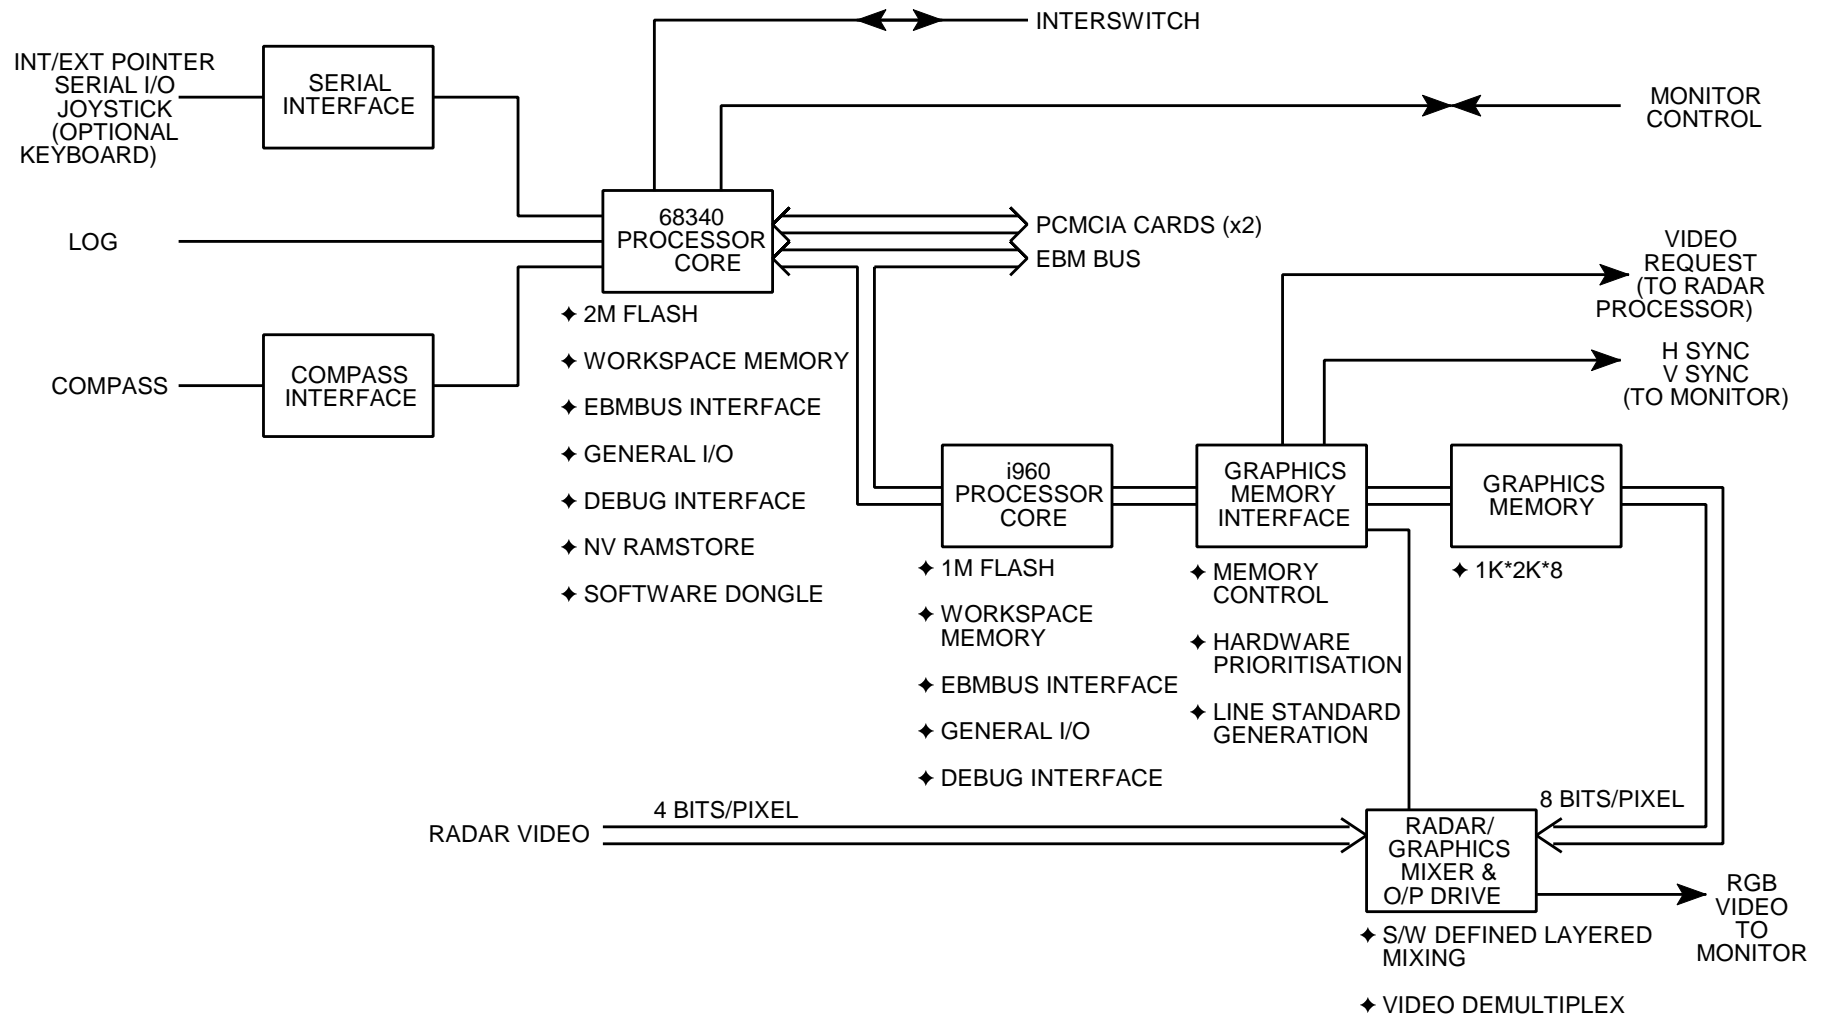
INTERSWITCH

INT/EXT POINTER
SERIAL I/O
JOYSTICK
(OPTIONAL
KEYBOARD)

SERIAL
INTERFACE

MONITOR
CONTROL

LOG

68340
PROCESSOR
CORE

PCMCIA CARDS (x2)
EBM BUS

VIDEO
REQUEST
(TO RADAR
PROCESSOR)

✦ 2M FLASH
✦ WORKSPACE MEMORY
✦ EBMBUS INTERFACE
✦ GENERAL I/O
✦ DEBUG INTERFACE
✦ NV RAMSTORE
✦ SOFTWARE DONGLE

H SYNC
V SYNC
(TO MONITOR)

COMPASS

COMPASS
INTERFACE

i960
PROCESSOR
CORE

GRAPHICS
MEMORY
INTERFACE

GRAPHICS
MEMORY

✦ 1M FLASH
✦ WORKSPACE
MEMORY
✦ EBMBUS INTERFACE
✦ GENERAL I/O
✦ DEBUG INTERFACE

✦ MEMORY
CONTROL
✦ HARDWARE
PRIORITISATION
✦ LINE STANDARD
GENERATION

✦ 1K*2K*8

RADAR VIDEO

4 BITS/PIXEL

8 BITS/PIXEL

RADAR/
GRAPHICS
MIXER &
O/P DRIVE

RGB
VIDEO
TO
MONITOR

✦ S/W DEFINED LAYERED
MIXING
✦ VIDEO DEMULTIPLEX